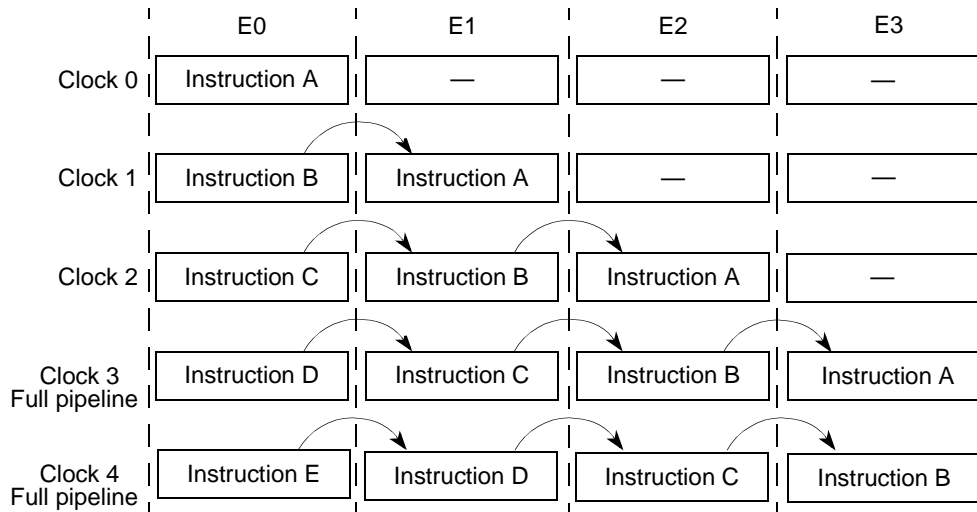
|  | E0 | E1 | E2 | E3 |
|---|---|---|---|---|
| Clock 0 | Instruction A | — | — | — |
| Clock 1 | Instruction B | Instruction A | — | — |
| Clock 2 | Instruction C | Instruction B | Instruction A | — |
| Clock 3 Full pipeline | Instruction D | Instruction C | Instruction B | Instruction A |
| Clock 4 Full pipeline | Instruction E | Instruction D | Instruction C | Instruction B |